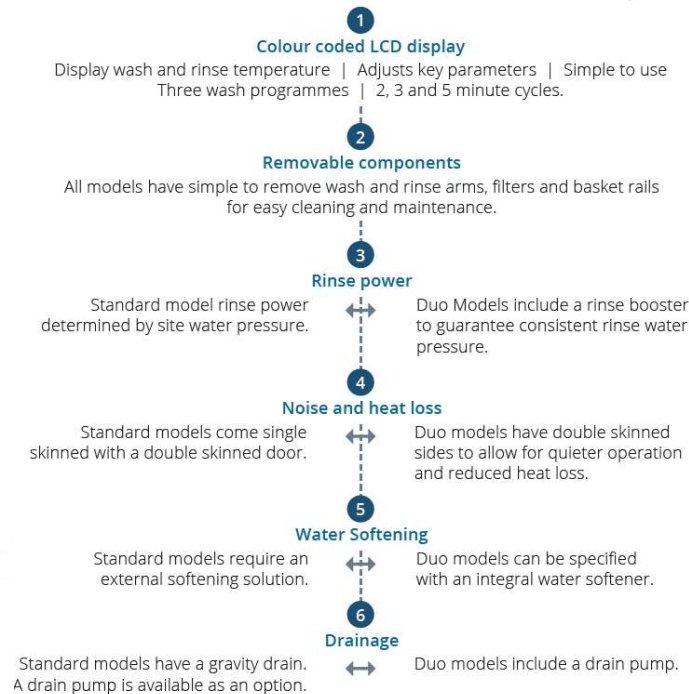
1

Colour coded LCD display

Display wash and rinse temperature | Adjusts key parameters | Simple to use
Three wash programmes | 2, 3 and 5 minute cycles.

2

Removable components

All models have simple to remove wash and rinse arms, filters and basket rails for easy cleaning and maintenance.

3

Rinse power

Standard model rinse power determined by site water pressure.

Duo Models include a rinse booster to guarantee consistent rinse water pressure.

4

Noise and heat loss

Standard models come single skinned with a double skinned door.

Duo models have double skinned sides to allow for quieter operation and reduced heat loss.

5

Water Softening

Standard models require an external softening solution.

Duo models can be specified with an integral water softener.

6

Drainage

Standard models have a gravity drain. A drain pump is available as an option.

Duo models include a drain pump.